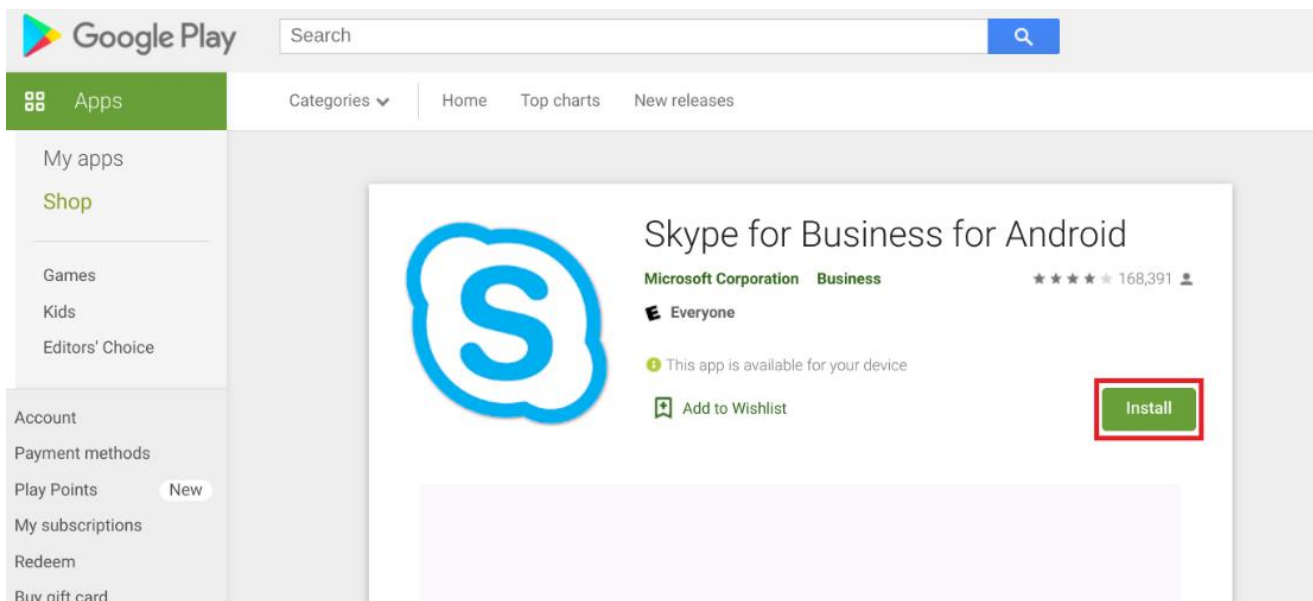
Google Play

Search

Apps

Categories

Home

Top charts

New releases

My apps

Shop

Games

Kids

Editors' Choice

Account

Payment methods

Play Points New

My subscriptions

Redeem

Buy gift card

Skype for Business for Android

Microsoft Corporation Business

168,391

Everyone

This app is available for your device

Add to Wishlist

Install